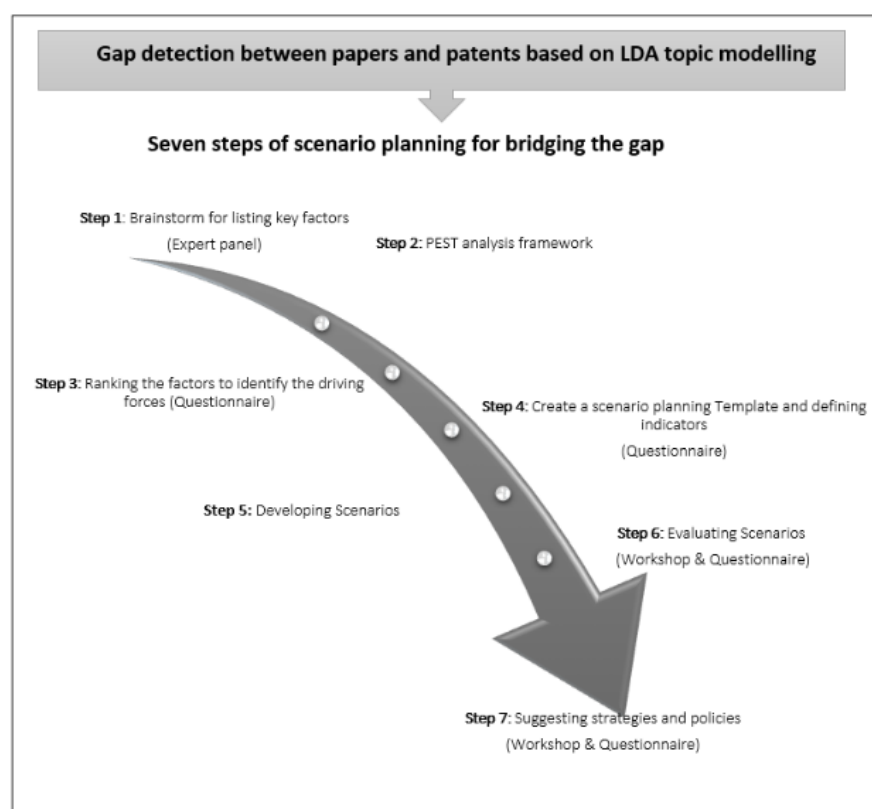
Gap detection between papers and patents based on LDA topic modelling

Seven steps of scenario planning for bridging the gap

Step 1: Brainstorm for listing key factors (Expert panel)

Step 2: PEST analysis framework

Step 3: Ranking the factors to identify the driving forces (Questionnaire)

Step 4: Create a scenario planning Template and defining indicators (Questionnaire)

Step 5: Developing Scenarios

Step 6: Evaluating Scenarios (Workshop & Questionnaire)

Step 7: Suggesting strategies and policies (Workshop & Questionnaire)